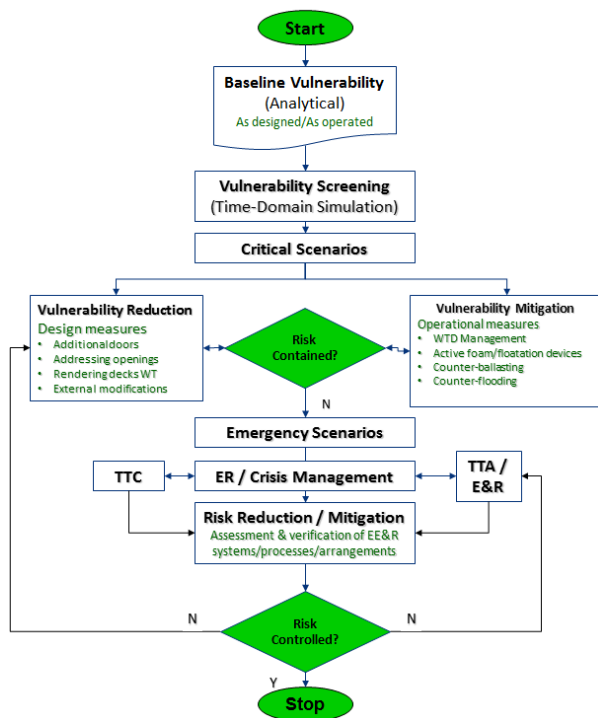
Start

Baseline Vulnerability
(Analytical)
As designed/As operated

Vulnerability Screening
(Time-Domain Simulation)

Critical Scenarios

Vulnerability Reduction
Design measures
- Additionaldoors
- Addressing openings
- Rendering decks WT
- External modifications

Risk Contained?

Vulnerability Mitigation
Operational measures
- WTD Management
- Active foam/floatation devices
- Counter-ballasting
- Counter-flooding

N

Emergency Scenarios

TTC

ER / Crisis Management

TTA / E&R

Risk Reduction / Mitigation
Assessment & verification of EE&R systems/processes/arrangements

N

Risk Controlled?

N

Y

Stop